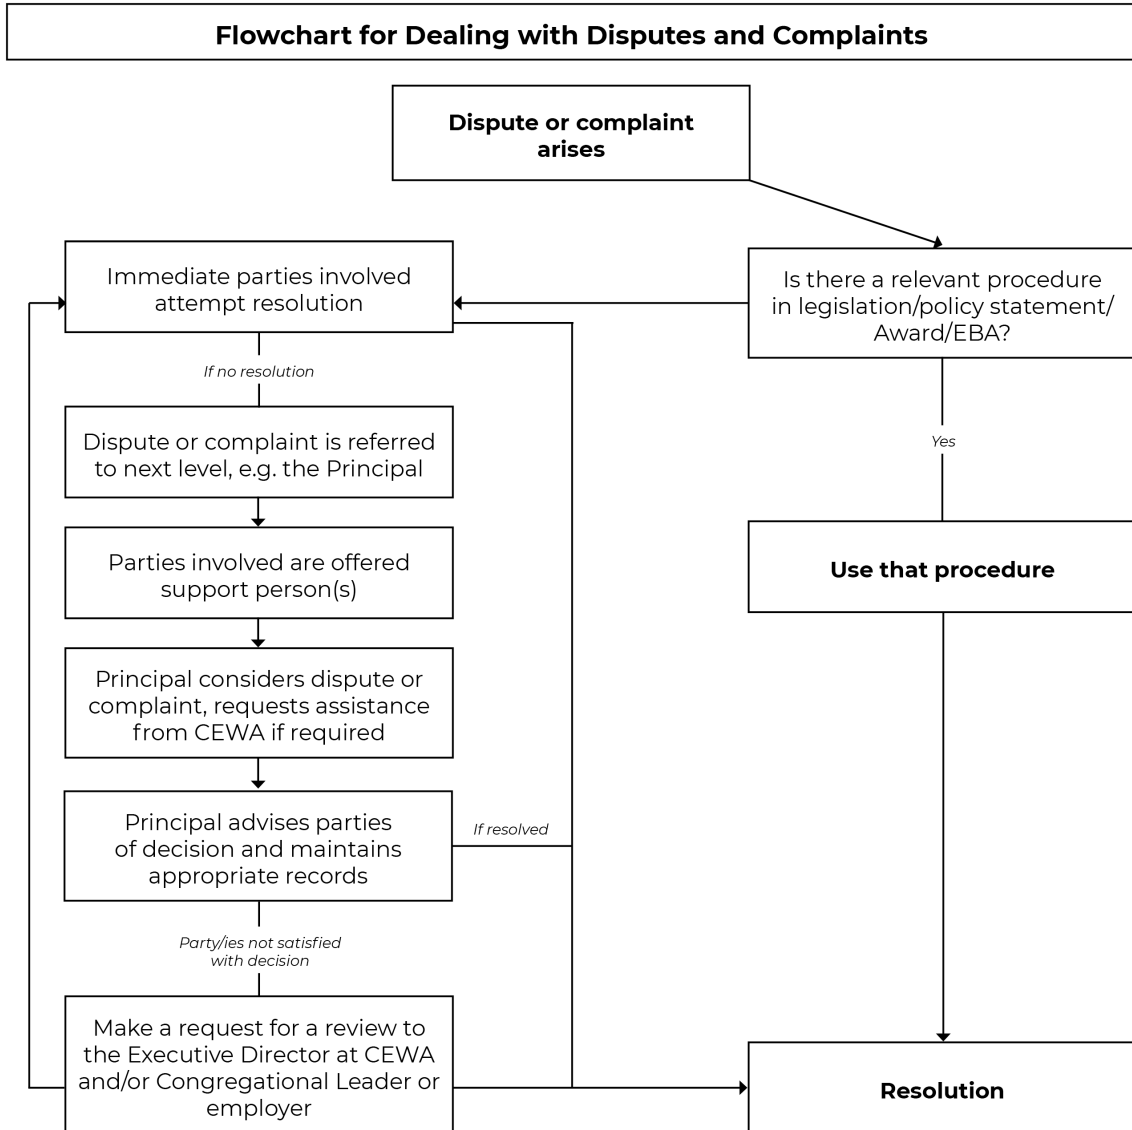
Flowchart for Dealing with Disputes and Complaints

Dispute or complaint arises

Is there a relevant procedure in legislation/policy statement/ Award/EBA?

Immediate parties involved attempt resolution

If no resolution

Dispute or complaint is referred to next level, e.g. the Principal

Parties involved are offered support person(s)

Principal considers dispute or complaint, requests assistance from CEWA if required

Principal advises parties of decision and maintains appropriate records

If resolved

Party/ies not satisfied with decision

Make a request for a review to the Executive Director at CEWA and/or Congregational Leader or employer

Yes

Use that procedure

Resolution